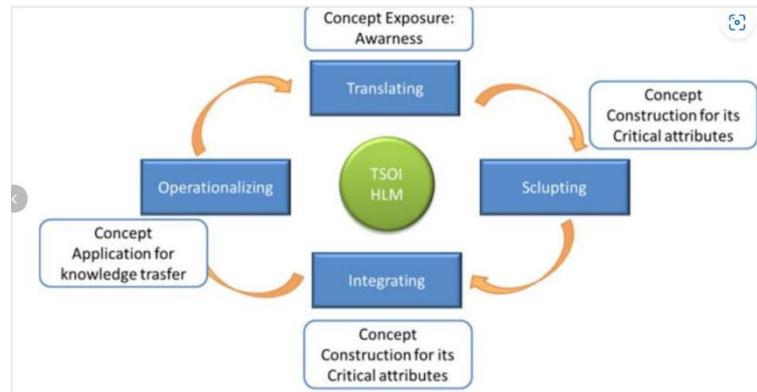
Concept Exposure: Awarness

Translating

Concept Construction for its Critical attributes

TSOI HLM

Operationalizing

Sclupting

Concept Application for knowledge trasfer

Integrating

Concept Construction for its Critical attributes